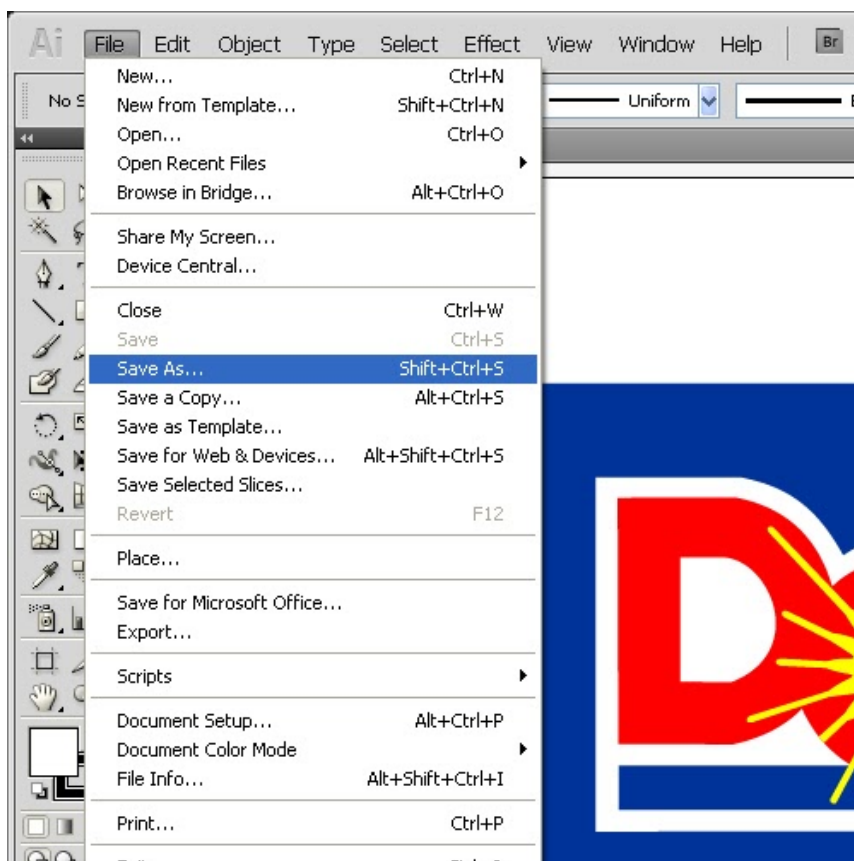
Ai File Edit Object Type Select Effect View Window Help Br

No S

Uniform

| | |
|---|---|
| New... | Ctrl+N |
| New from Template... | Shift+Ctrl+N |
| Open... | Ctrl+O |
| Open Recent Files | |
| Browse in Bridge... | Alt+Ctrl+O |
| Share My Screen... | |
| Device Central... | |
| Close | Ctrl+W |
| Save | Ctrl+S |
| Save As... | Shift+Ctrl+S |
| Save a Copy... | Alt+Ctrl+S |
| Save as Template... | |
| Save for Web & Devices... | Alt+Shift+Ctrl+S |
| Save Selected Slices... | |
| Revert | F12 |
| Place... | |
| Save for Microsoft Office... | |
| Export... | |
| Scripts | |
| Document Setup... | Alt+Ctrl+P |
| Document Color Mode | |
| File Info... | Alt+Shift+Ctrl+I |
| Print... | Ctrl+P |
| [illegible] | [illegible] |